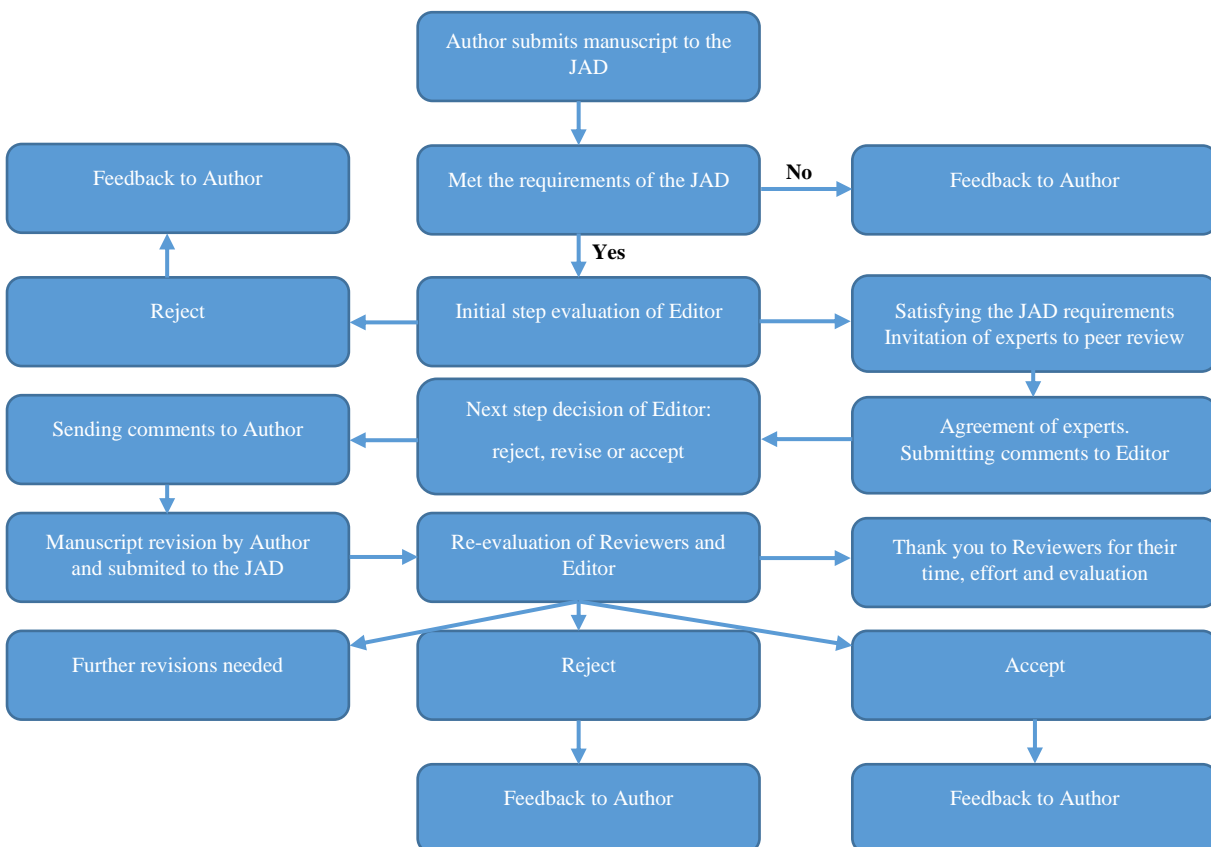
Author submits manuscript to the JAD

Feedback to Author

Met the requirements of the JAD

No

Feedback to Author

Yes

Reject

Initial step evaluation of Editor

Satisfying the JAD requirements Invitation of experts to peer review

Sending comments to Author

Next step decision of Editor:

reject, revise or accept

Agreement of experts. Submitting comments to Editor

Manuscript revision by Author and submited to the JAD

Re-evaluation of Reviewers and Editor

Thank you to Reviewers for their time, effort and evaluation

Further revisions needed

Reject

Accept

Feedback to Author

Feedback to Author